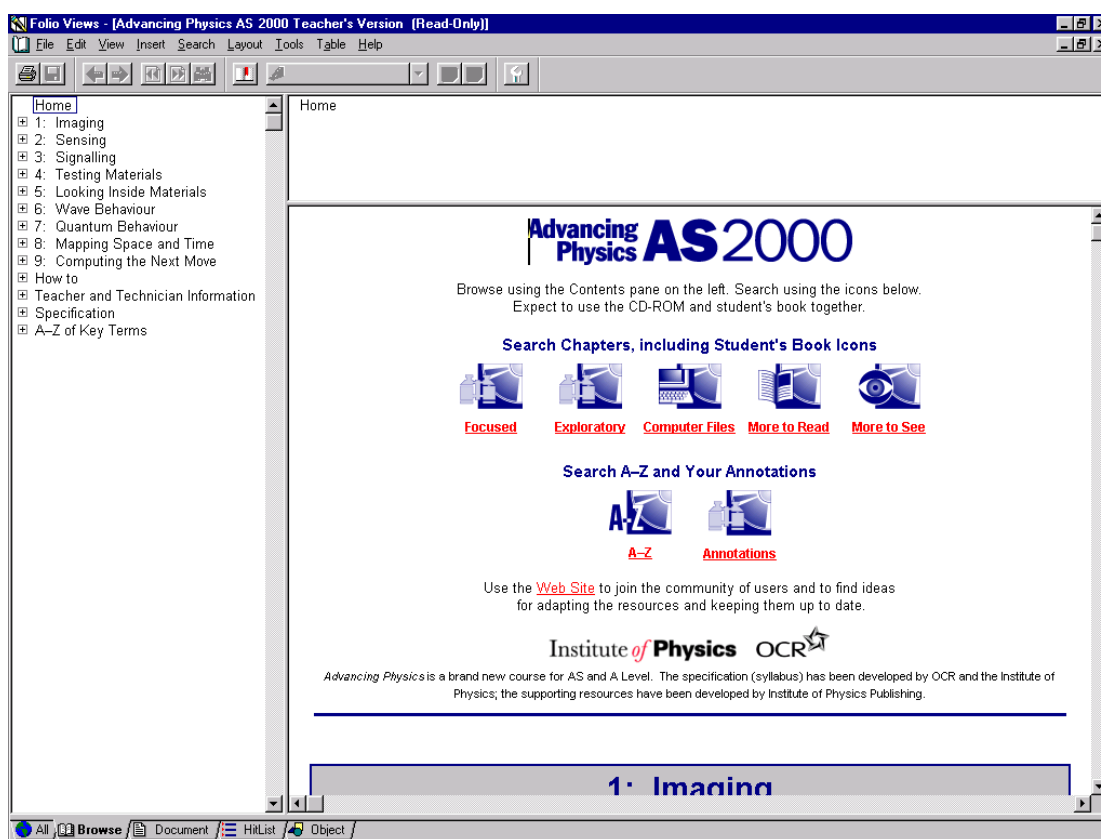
Folio Views - [Advancing Physics AS 2000 Teacher's Version (Read-Only)]

File Edit View Insert Search Layout Tools Table Help

Home
1: Imaging
2: Sensing
3: Signalling
4: Testing Materials
5: Looking Inside Materials
6: Wave Behaviour
7: Quantum Behaviour
8: Mapping Space and Time
9: Computing the Next Move
How to
Teacher and Technician Information
Specification
A–Z of Key Terms

Home

Advancing Physics AS 2000

Browse using the Contents pane on the left. Search using the icons below.
Expect to use the CD-ROM and student's book together.

Search Chapters, including Student's Book Icons

Focused Exploratory Computer Files More to Read More to See

Search A–Z and Your Annotations

A–Z Annotations

Use the Web Site to join the community of users and to find ideas for adapting the resources and keeping them up to date.

Institute of Physics OCR

Advancing Physics is a brand new course for AS and A Level. The specification (syllabus) has been developed by OCR and the Institute of Physics; the supporting resources have been developed by Institute of Physics Publishing.

1: Imaging

All Browse Document HitList Object